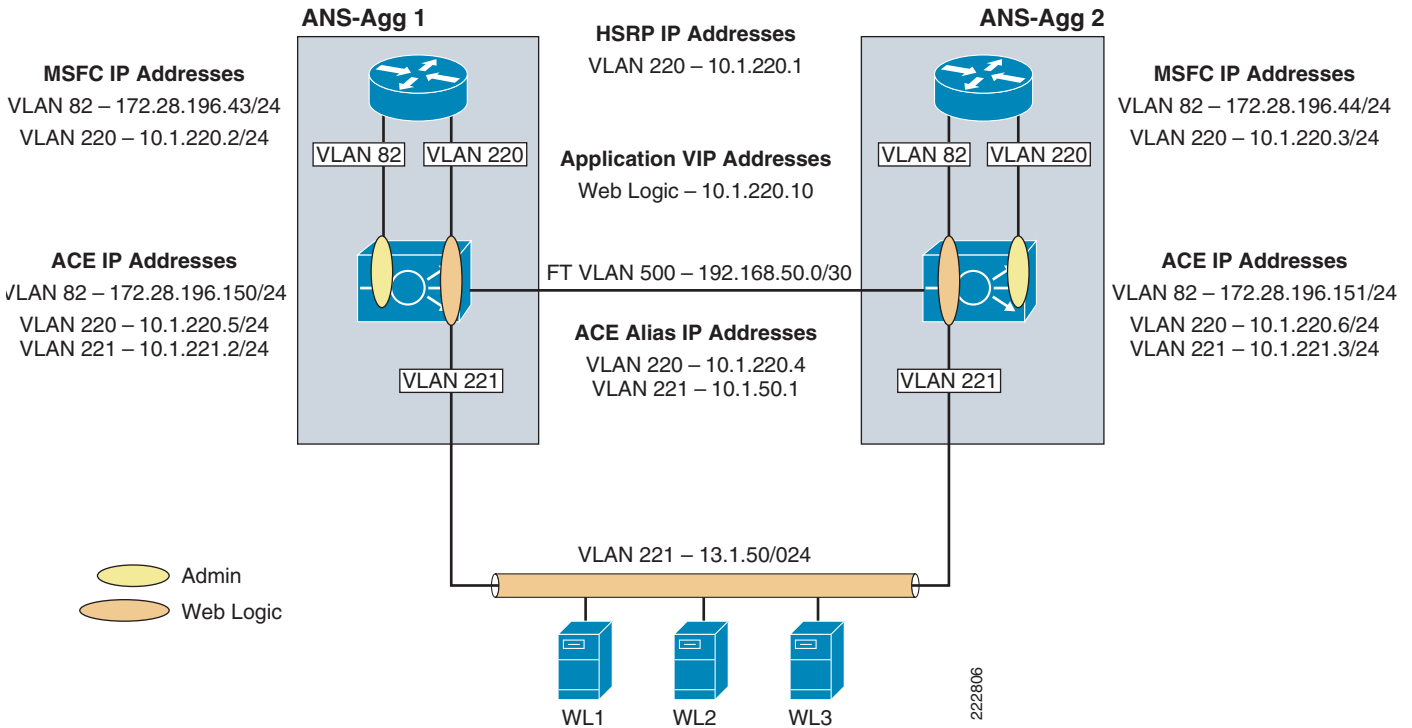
ANS-Agg 1

ANS-Agg 2

HSRP IP Addresses
VLAN 220 – 10.1.220.1

MSFC IP Addresses
VLAN 82 – 172.28.196.43/24
VLAN 220 – 10.1.220.2/24

MSFC IP Addresses
VLAN 82 – 172.28.196.44/24
VLAN 220 – 10.1.220.3/24

VLAN 82
VLAN 220
VLAN 82
VLAN 220

Application VIP Addresses
Web Logic – 10.1.220.10

ACE IP Addresses
VLAN 82 – 172.28.196.150/24
VLAN 220 – 10.1.220.5/24
VLAN 221 – 10.1.221.2/24

FT VLAN 500 – 192.168.50.0/30

ACE IP Addresses
VLAN 82 – 172.28.196.151/24
VLAN 220 – 10.1.220.6/24
VLAN 221 – 10.1.221.3/24

ACE Alias IP Addresses
VLAN 220 – 10.1.220.4
VLAN 221 – 10.1.50.1

VLAN 221
VLAN 221

VLAN 221 – 13.1.50/024

Admin
Web Logic

WL1
WL2
WL3

222806